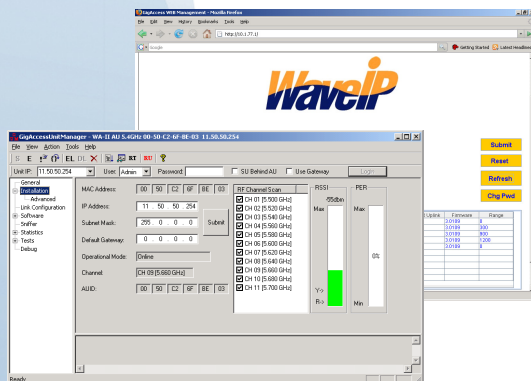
GigAccess WEB Management - Mozilla Firefox
File Edit View History Bookmarks Tools Help
http://10.1.77.1/
Google
Getting Started Latest Headlines

WaveIP

Submit
Reset
Refresh
Chg Pwd

| Uplink | Firmware | Range |
|---|---|---|
| | 3.0189 | 0 |
| | 3.0189 | 300 |
| | 3.0189 | 800 |
| | 3.0189 | 1200 |
| | 3.0189 | 0 |

GigAccessUnitManager - WA-II AU 5.4GHz 00-50-C2-6F-8E-03 11.50.50.254
File View Action Tools Help
S E EL DE RT SU
Unit IP: 11.50.50.254 User: Admin Password: SU Behind AU Use Gateway Login

General
Installation
Advanced
Link Configuration
Software
Sniffer
Statistics
Tests
Debug

MAC Address: 00 50 C2 6F 8E 03
IP Address: 11 50 50 254
Subnet Mask: 255 0 0 0
Default Gateway: 0 0 0 0
Submit
Operational Mode: Online
Channel: CH 09 [5.660 GHz]
AUID: 00 50 C2 6F 8E 03

RF Channel Scan
CH 01 [5.500 GHz]
CH 02 [5.520 GHz]
CH 03 [5.540 GHz]
CH 04 [5.560 GHz]
CH 05 [5.580 GHz]
CH 06 [5.600 GHz]
CH 07 [5.620 GHz]
CH 08 [5.640 GHz]
CH 09 [5.660 GHz]
CH 10 [5.680 GHz]
CH 11 [5.700 GHz]

RSSI
-55dbm
Max
Y->
R->

PER
Max
0%
Min

Ready